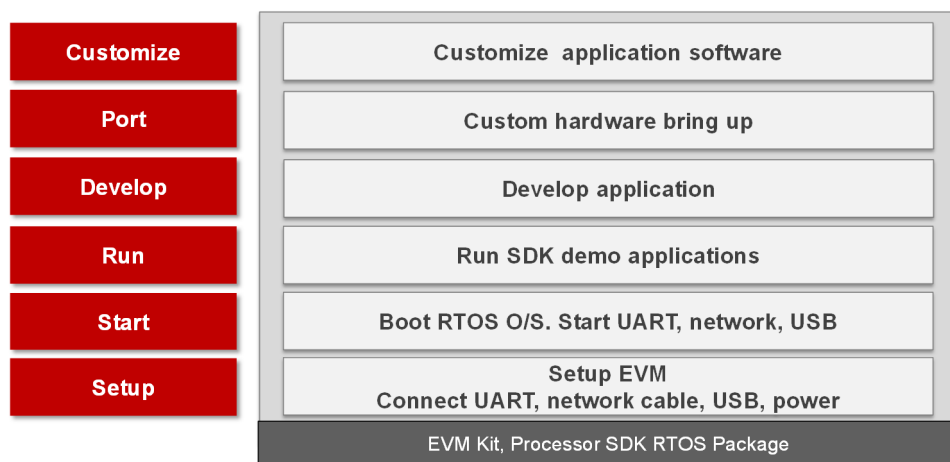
Customize
Customize application software

Port
Custom hardware bring up

Develop
Develop application

Run
Run SDK demo applications

Start
Boot RTOS O/S. Start UART, network, USB

Setup
Setup EVM
Connect UART, network cable, USB, power

EVM Kit, Processor SDK RTOS Package